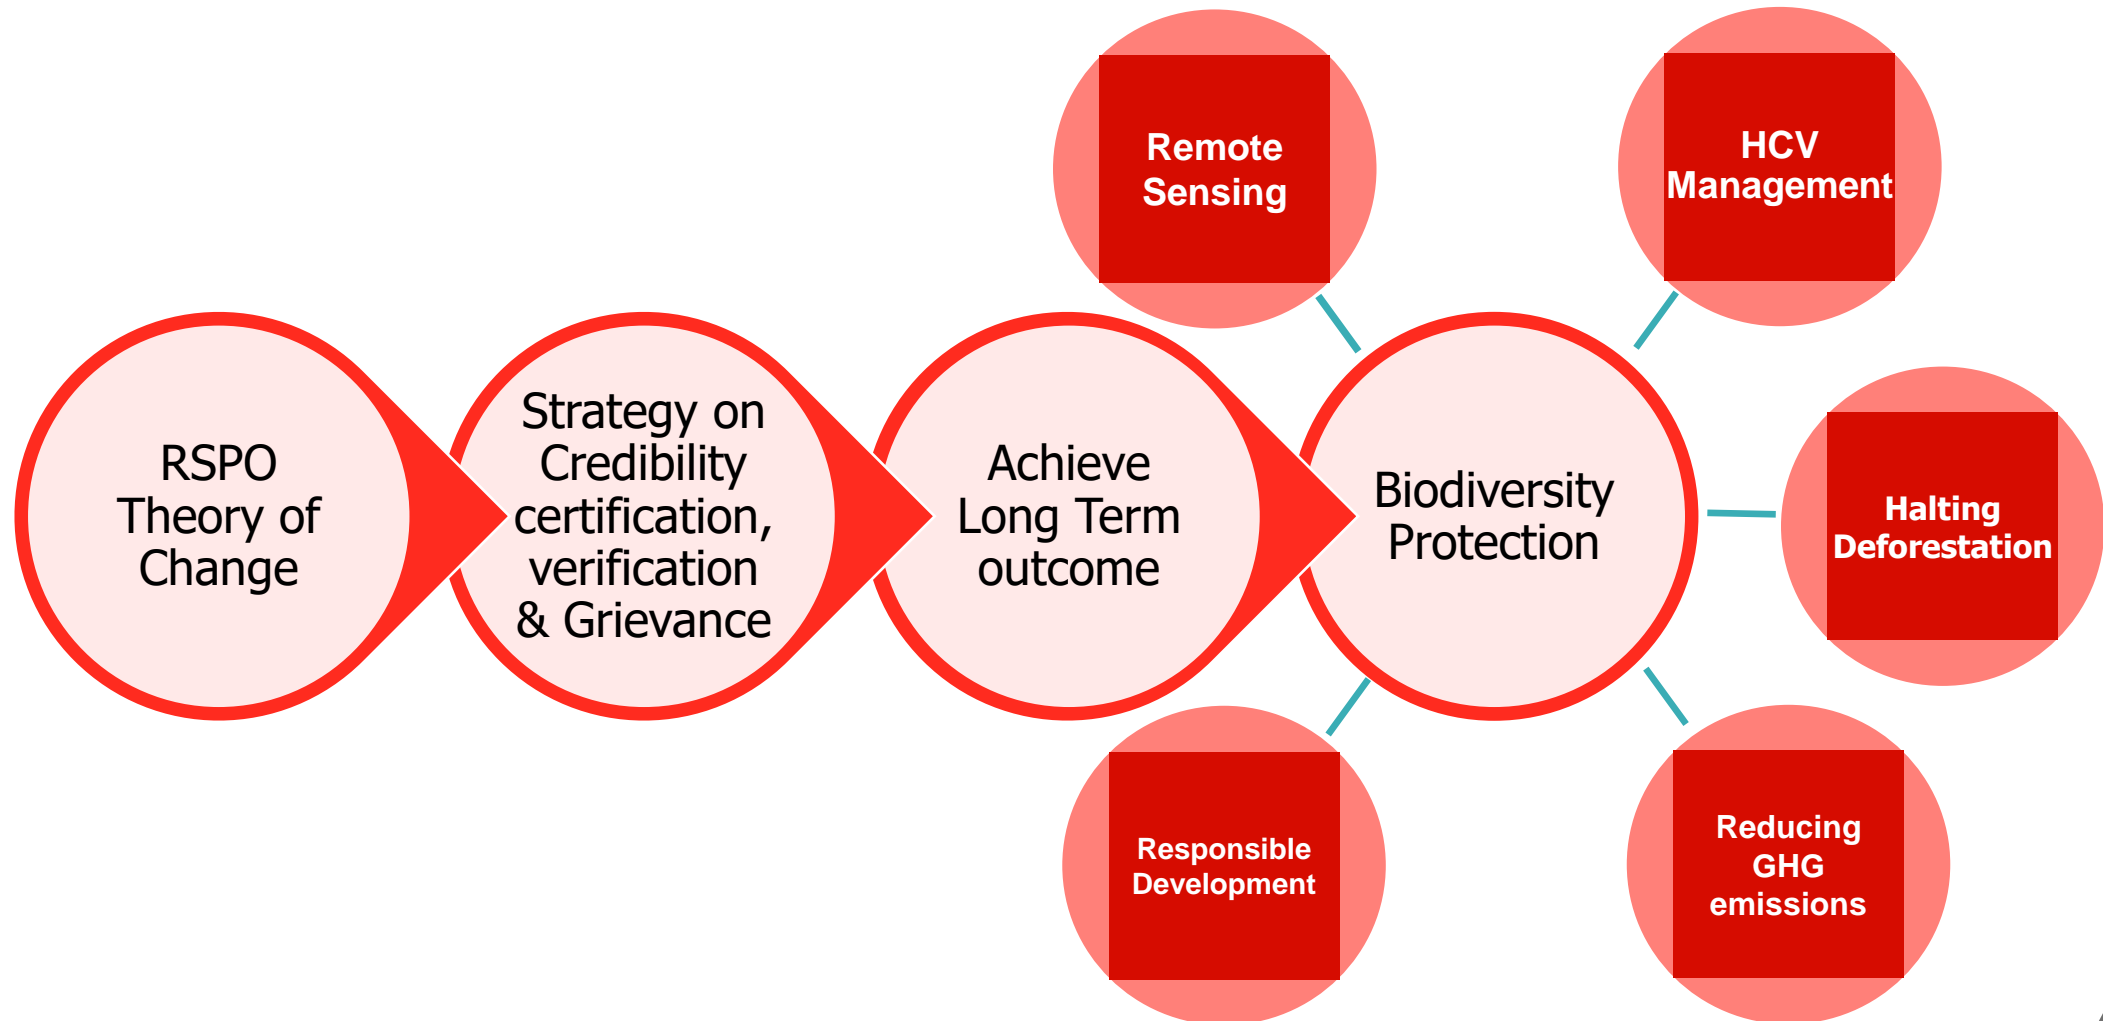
RSPO Theory of Change

Strategy on Credibility certification, verification & Grievance

Achieve Long Term outcome

Biodiversity Protection

Remote Sensing

HCV Management

Halting Deforestation

Responsible Development

Reducing GHG emissions